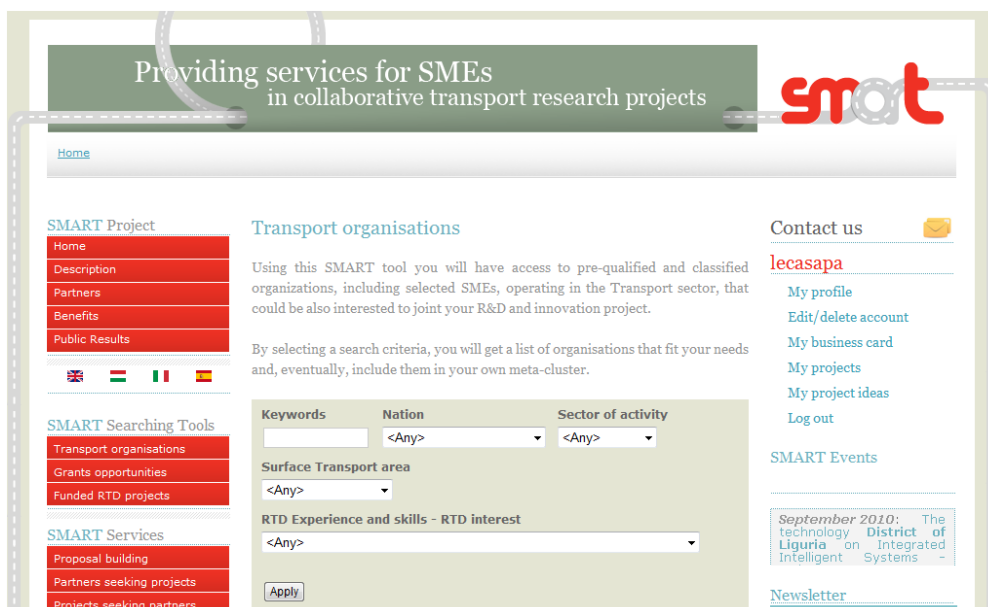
Providing services for SMEs
in collaborative transport research projects

smart

Home

SMART Project
Home
Description
Partners
Benefits
Public Results

SMART Searching Tools
Transport organisations
Grants opportunities
Funded RTD projects

SMART Services
Proposal building
Partners seeking projects
Projects seeking partners

Transport organisations

Using this SMART tool you will have access to pre-qualified and classified organizations, including selected SMEs, operating in the Transport sector, that could be also interested to joint your R&D and innovation project.

By selecting a search criteria, you will get a list of organisations that fit your needs and, eventually, include them in your own meta-cluster.

Keywords
Nation
<Any>
Sector of activity
<Any>
Surface Transport area
<Any>
RTD Experience and skills - RTD interest
<Any>
Apply

Contact us

lecasapa
My profile
Edit/delete account
My business card
My projects
My project ideas
Log out

SMART Events

September 2010: The technology District of Liguria on Integrated Intelligent Systems -

Newsletter